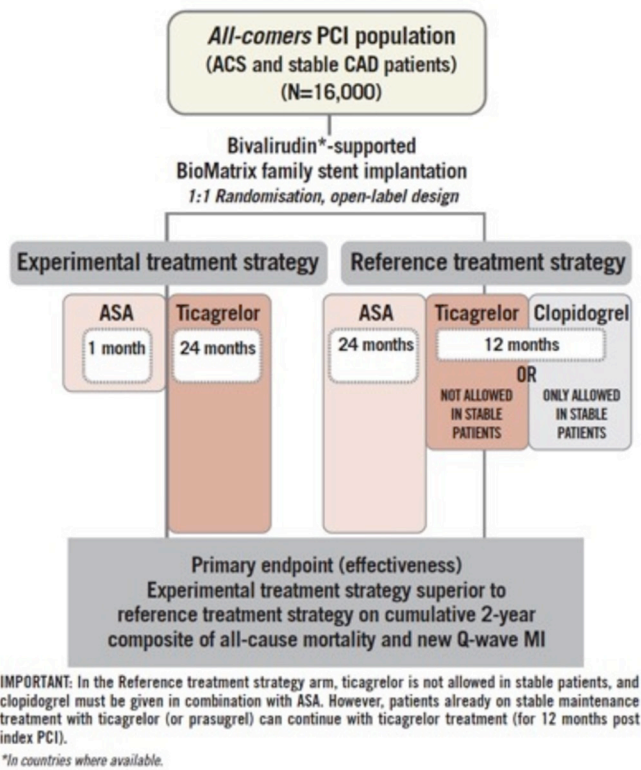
*All-comers* PCI population
(ACS and stable CAD patients)
(N=16,000)

Bivalirudin*-supported
BioMatrix family stent implantation
*1:1 Randomisation, open-label design*

Experimental treatment strategy

Reference treatment strategy

ASA

1 month

Ticagrelor

24 months

ASA

24 months

Ticagrelor

Clopidogrel

12 months

OR

NOT ALLOWED IN STABLE PATIENTS

ONLY ALLOWED IN STABLE PATIENTS

Primary endpoint (effectiveness)
Experimental treatment strategy superior to reference treatment strategy on cumulative 2-year composite of all-cause mortality and new Q-wave MI

IMPORTANT: In the Reference treatment strategy arm, ticagrelor is not allowed in stable patients, and clopidogrel must be given in combination with ASA. However, patients already on stable maintenance treatment with ticagrelor (or prasugrel) can continue with ticagrelor treatment (for 12 months post index PCI).

*In countries where available.